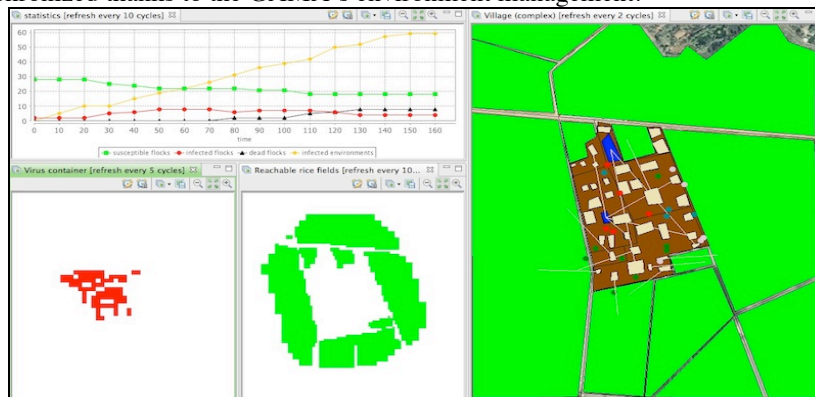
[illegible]
statistics [refresh every 10 cycles]
Village (complex) [refresh every 2 cycles]
60
50
40
30
20
10
0
0 10 20 30 40 50 60 70 80 90 100 110 120 130 140 150 160
time
susceptible flocks infected flocks dead flocks infected environments
Virus container [refresh every 5 cycles]
Reachable rice fields [refresh every 10...